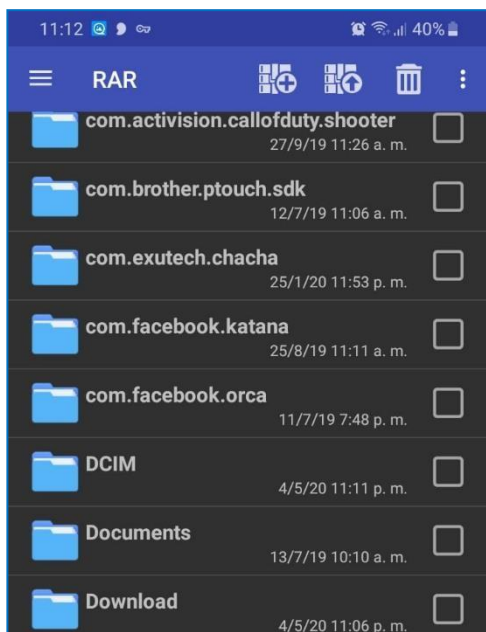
11:12 40%

RAR

com.activision.callofduty.shooter
27/9/19 11:26 a. m.

com.brother.ptouch.sdk
12/7/19 11:06 a. m.

com.exutech.chacha
25/1/20 11:53 p. m.

com.facebook.katana
25/8/19 11:11 a. m.

com.facebook.orca
11/7/19 7:48 p. m.

DCIM
4/5/20 11:11 p. m.

Documents
13/7/19 10:10 a. m.

Download
4/5/20 11:06 p. m.